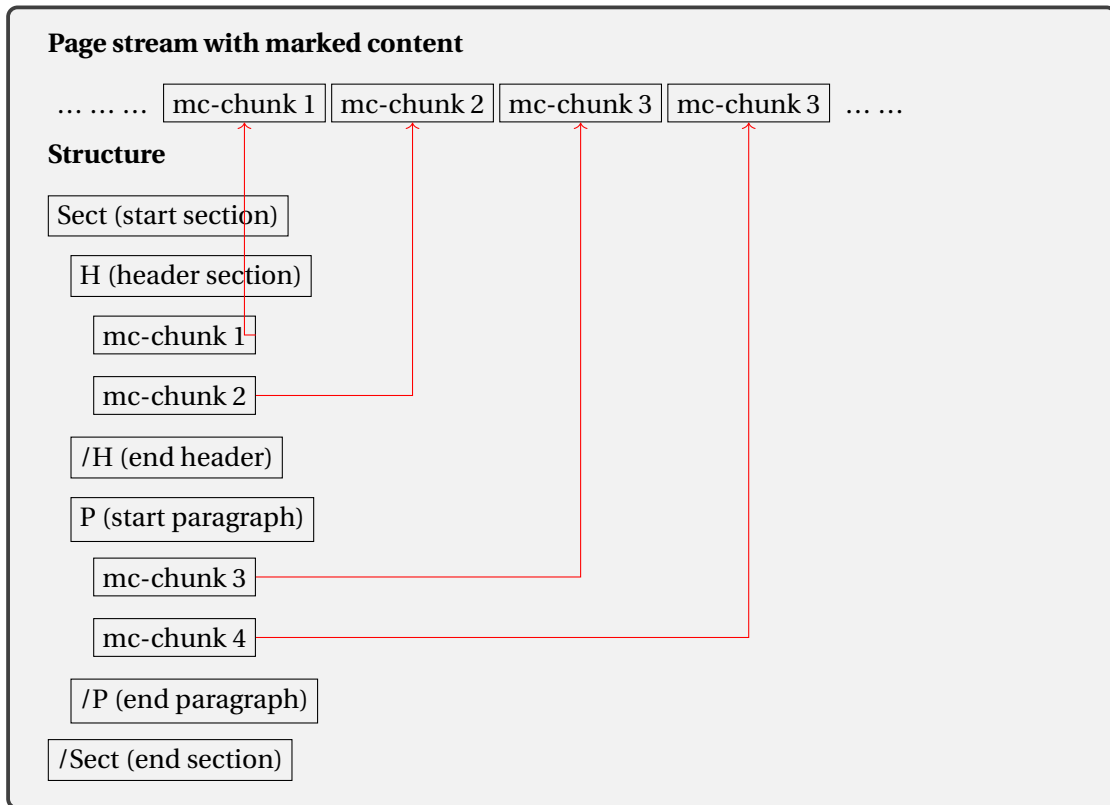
**Page stream with marked content**

… … … mc-chunk 1 mc-chunk 2 mc-chunk 3 mc-chunk 3 … …

**Structure**

Sect (start section)

H (header section)

mc-chunk 1

mc-chunk 2

/H (end header)

P (start paragraph)

mc-chunk 3

mc-chunk 4

/P (end paragraph)

/Sect (end section)